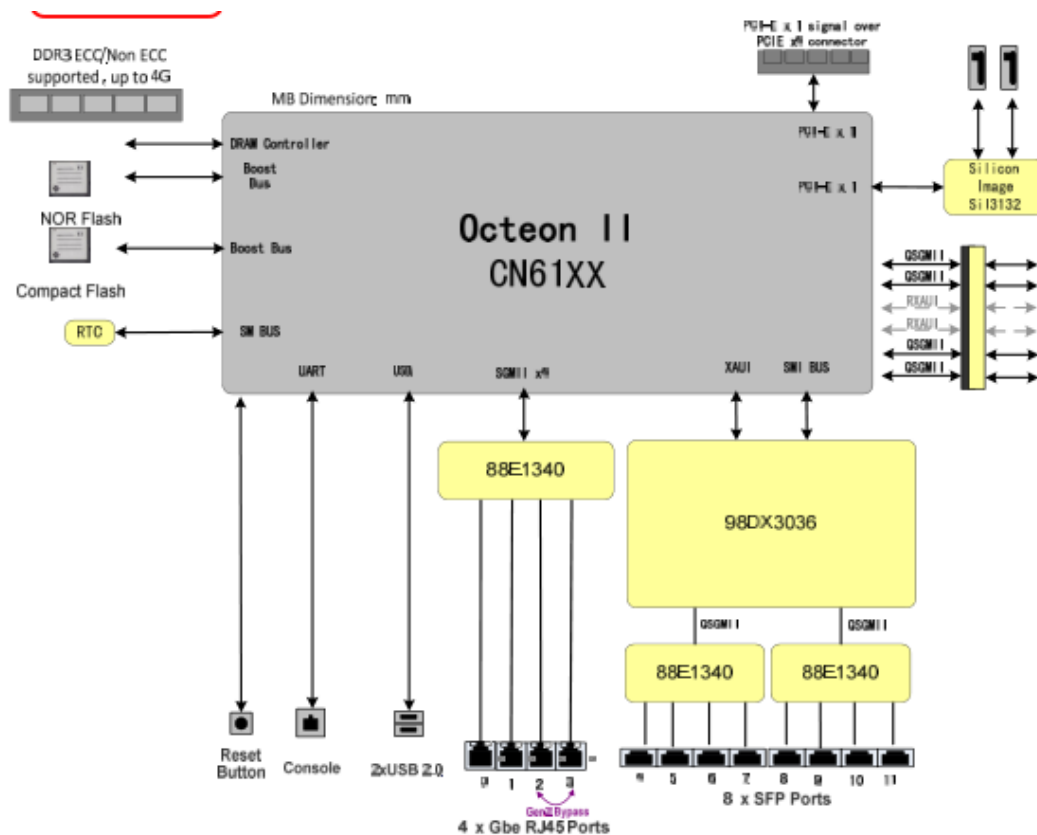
DDR3 ECC/Non ECC supported, up to 4G

MB Dimension: mm

PCI-E x 1 signal over PCIE x4 connector

DRAM Controller

Boost Bus

NOR Flash

Boost Bus

Compact Flash

RTC

SM BUS

Octeon II
CN61XX

PCI-E x 1

PCI-E x 1

Silicon Image Sil3132

QSGMII
QSGMII
RXAUI
RXAUI
QSGMII
QSGMII

UART

USB

SGMII x4

XAUI

SMI BUS

88E1340

98DX3036

QSGMII

QSGMII

88E1340

88E1340

Reset Button

Console

2xUSB 2.0

0 1 2 3

Gen2 Bypass

4 x Gbe RJ45 Ports

4 5 6 7 8 9 10 11

8 x SFP Ports